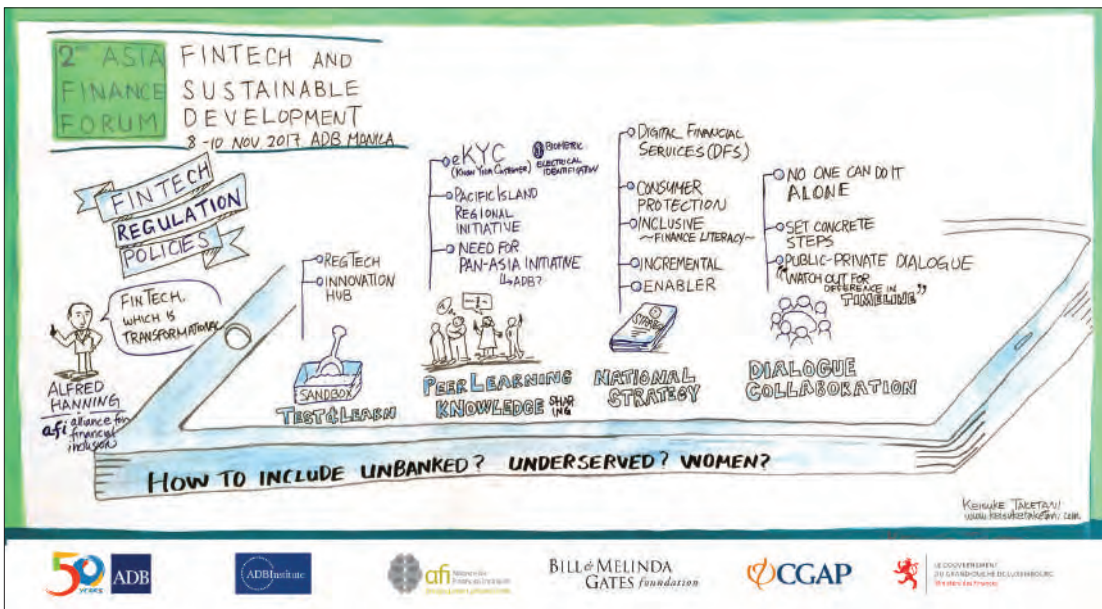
2nd ASIA FINANCE FORUM

FINTECH AND SUSTAINABLE DEVELOPMENT
8-10 NOV 2017 ADB MANILA

FINTECH REGULATION POLICIES

FINTECH, WHICH IS TRANSFORMATIONAL

ALFRED HANNING
afi alliance for financial inclusion

REGTECH
INNOVATION HUB

SANDBOX
TEST & LEARN

eKYC (KNOW YOUR CUSTOMER)
BIOMETRIC ELECTRICAL IDENTIFICATION
PACIFIC ISLAND REGIONAL INITIATIVE
NEED FOR PAN-ASIA INITIATIVE ↳ADB?

PEER LEARNING
KNOWLEDGE SHARING

DIGITAL FINANCIAL SERVICES (DFS)
CONSUMER PROTECTION
INCLUSIVE ~FINANCE LITERACY~
INCREMENTAL
ENABLER

STRATEGY

NATIONAL STRATEGY

NO ONE CAN DO IT ALONE
SET CONCRETE STEPS
PUBLIC-PRIVATE DIALOGUE
"WATCH OUT FOR DIFFERENCE IN TIMELINE"

DIALOGUE COLLABORATION

HOW TO INCLUDE UNBANKED? UNDERSERVED? WOMEN?

KEISUKE TAKETANI
www.keisuketaketani.com

50 YEARS ADB
ADBInstitute
afi
BILL & MELINDA GATES foundation
CGAP
LE GOUVERNEMENT DU GRAND-DUCHÉ DE LUXEMBOURG Ministère des Finances